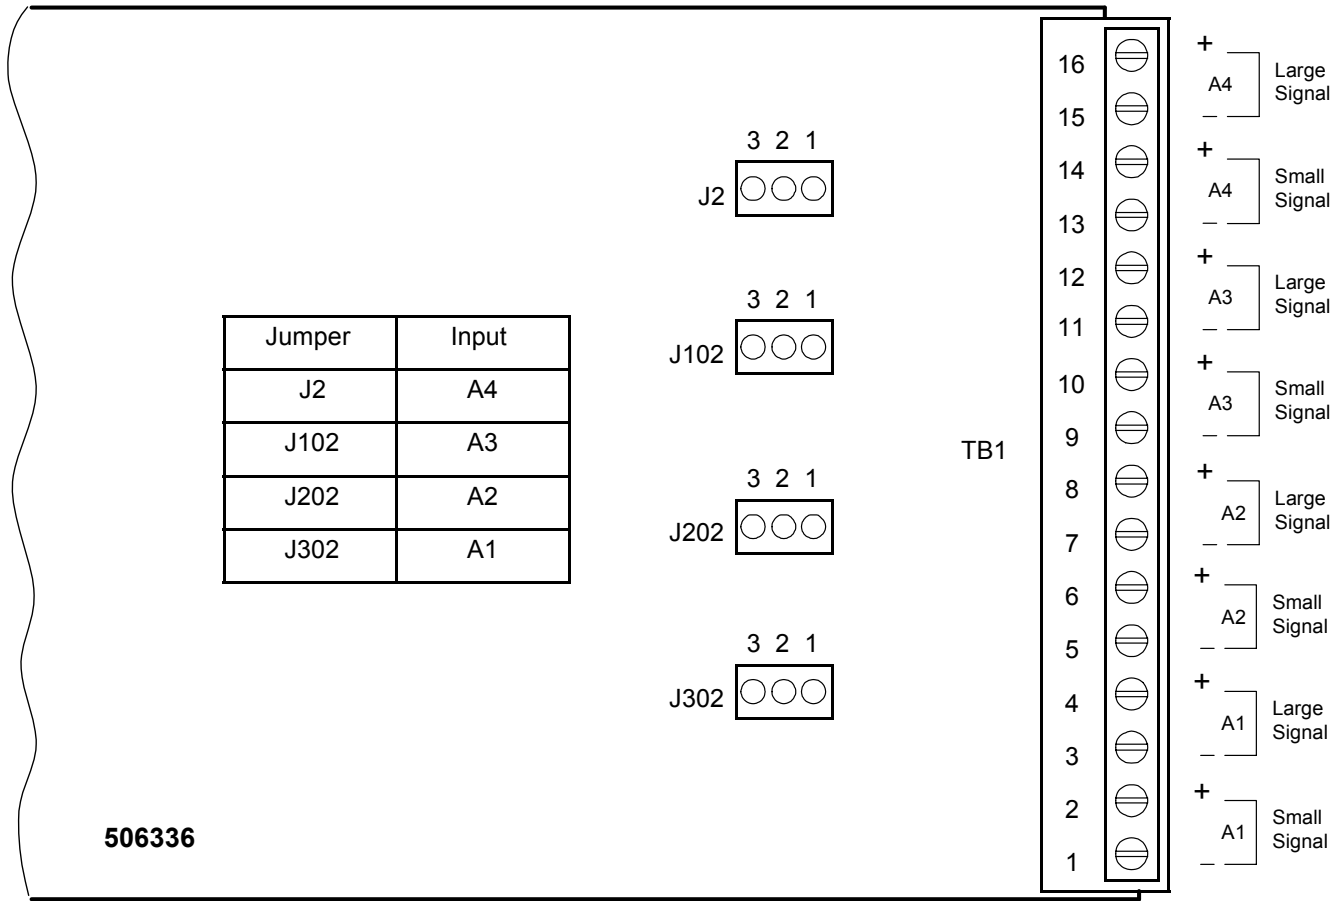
| Jumper | Input |
|---|---|
| J2 | A4 |
| J102 | A3 |
| J202 | A2 |
| J302 | A1 |

3 2 1
J2

3 2 1
J102

3 2 1
J202

3 2 1
J302

506336

TB1

16
15
14
13
12
11
10
9
8
7
6
5
4
3
2
1

+ A4 – Large Signal
+ A4 – Small Signal
+ A3 – Large Signal
+ A3 – Small Signal
+ A2 – Large Signal
+ A2 – Small Signal
+ A1 – Large Signal
+ A1 – Small Signal